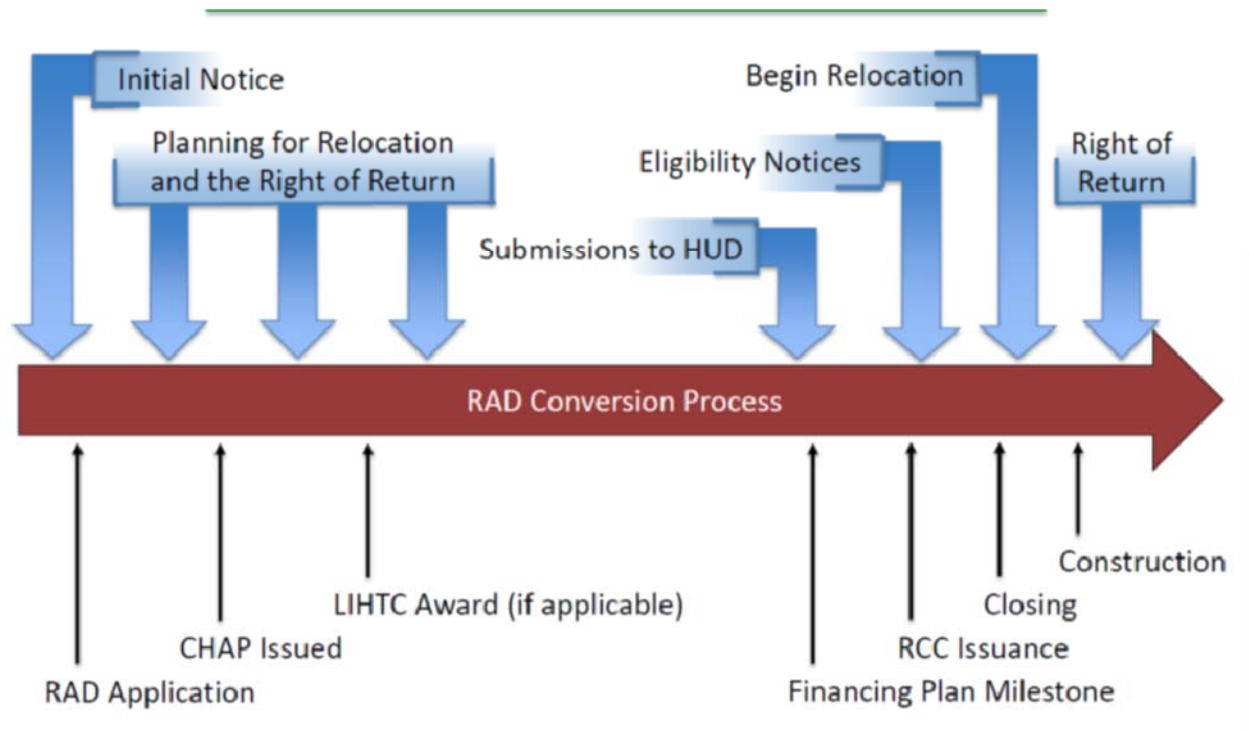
Initial Notice

Planning for Relocation and the Right of Return

Submissions to HUD

Eligibility Notices

Begin Relocation

Right of Return

RAD Conversion Process

Construction

LIHTC Award (if applicable)

Closing

CHAP Issued

RCC Issuance

RAD Application

Financing Plan Milestone